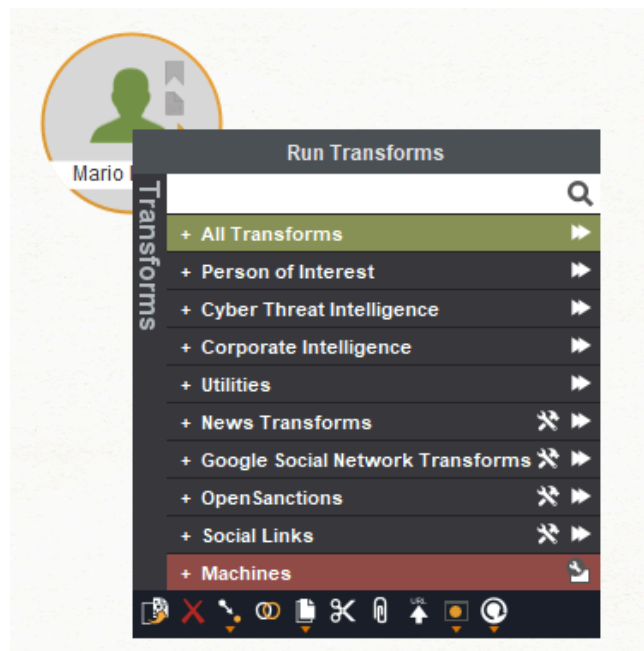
Mario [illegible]

Run Transforms

Transforms

+ All Transforms

+ Person of Interest

+ Cyber Threat Intelligence

+ Corporate Intelligence

+ Utilities

+ News Transforms

+ Google Social Network Transforms

+ OpenSanctions

+ Social Links

+ Machines

URL